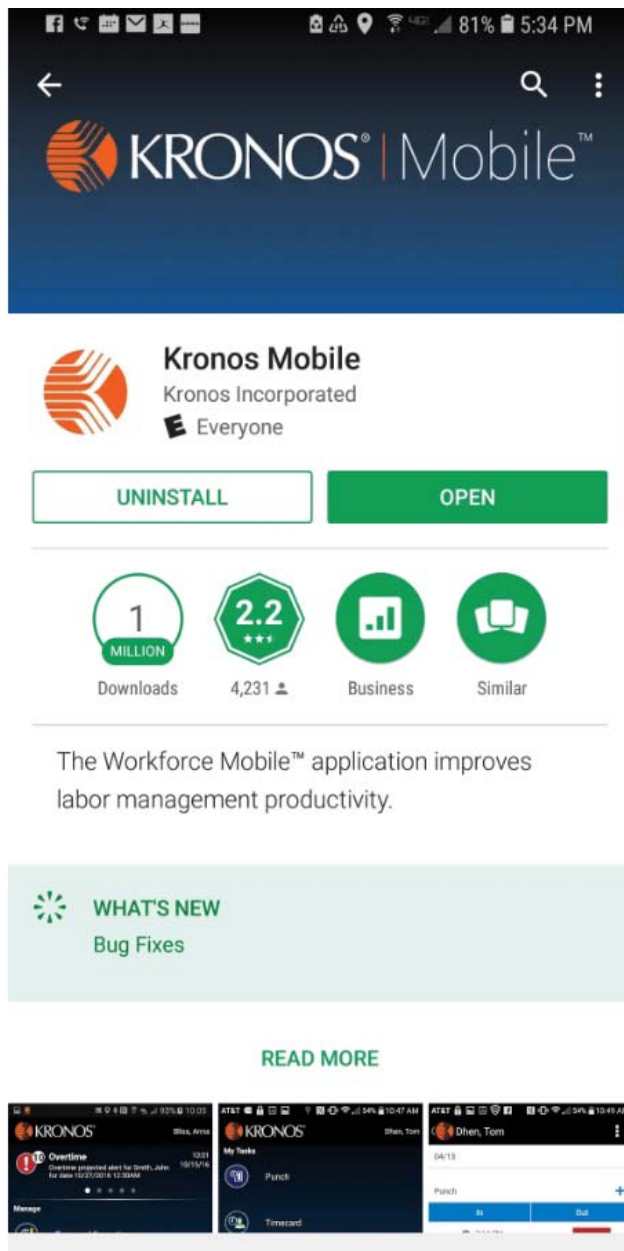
81% 5:34 PM

KRONOS® | Mobile™

Kronos Mobile
Kronos Incorporated
E Everyone

UNINSTALL
OPEN

1 MILLION
Downloads

2.2 ★★★
4,231

Business

Similar

The Workforce Mobile™ application improves labor management productivity.

WHAT'S NEW
Bug Fixes

READ MORE

KRONOS Bliss, Anna
10 Overtime
Overtime projected alert for Smith, John for date 10/27/2016 12:30AM
10:01 10/15/16
Manage

AT&T 54% 10:47 AM
KRONOS Dhen, Tom
My Tasks
Punch
Timecard

AT&T 54% 10:49 AM
Dhen, Tom
04/13
Punch
In
Out